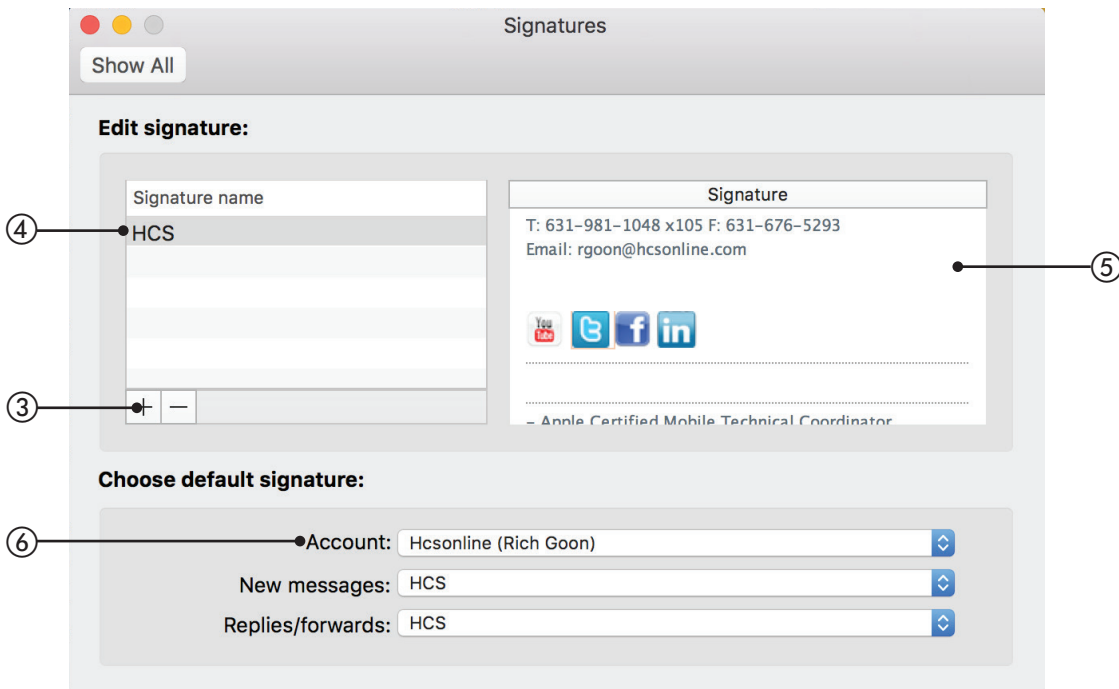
Signatures

Show All

Edit signature:

Signature name

④ HCS

③ + −

Signature

T: 631-981-1048 x105 F: 631-676-5293
Email: rgoon@hcsonline.com

⑤

You Tube

- Apple Certified Mobile Technical Coordinator

Choose default signature:

⑥ Account: Hcsonline (Rich Goon)

New messages: HCS

Replies/forwards: HCS